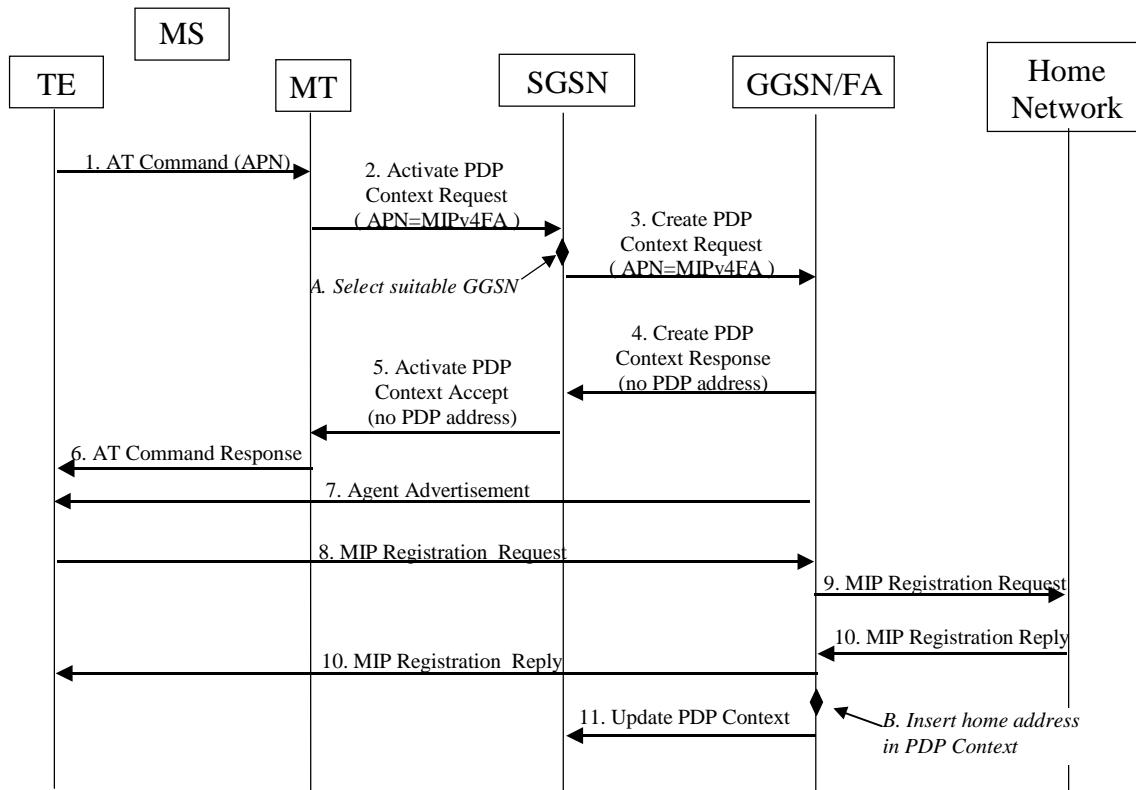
MS

TE

MT

SGSN

GGSN/FA

Home Network

1. AT Command (APN)

2. Activate PDP Context Request ( APN=MIPv4FA )

3. Create PDP Context Request ( APN=MIPv4FA )

A. Select suitable GGSN

4. Create PDP Context Response (no PDP address)

5. Activate PDP Context Accept (no PDP address)

6. AT Command Response

7. Agent Advertisement

8. MIP Registration Request

9. MIP Registration Request

10. MIP Registration Reply

10. MIP Registration Reply

11. Update PDP Context

B. Insert home address in PDP Context